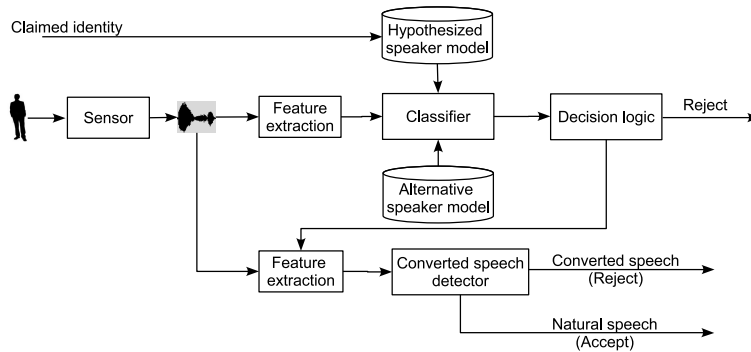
Claimed identity

Hypothesized speaker model

Sensor

Feature extraction

Classifier

Decision logic

Reject

Alternative speaker model

Feature extraction

Converted speech detector

Converted speech (Reject)

Natural speech (Accept)